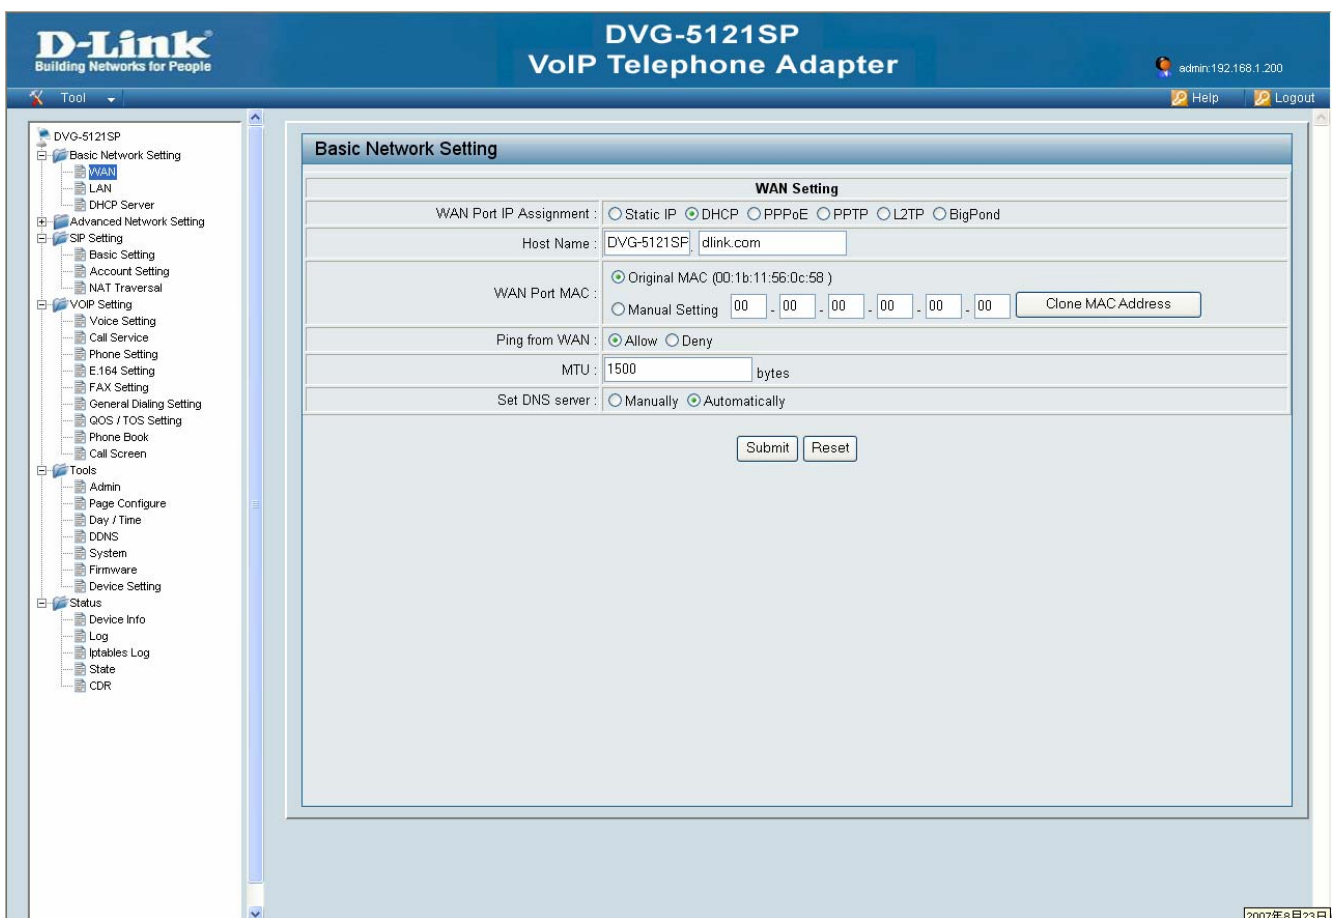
D-Link
Building Networks for People

DVG-5121SP
VoIP Telephone Adapter

admin:192.168.1.200

Tool

Help Logout

DVG-5121SP
Basic Network Setting
WAN
LAN
DHCP Server
Advanced Network Setting
SIP Setting
Basic Setting
Account Setting
NAT Traversal
VOIP Setting
Voice Setting
Call Service
Phone Setting
E.164 Setting
FAX Setting
General Dialing Setting
QOS / TOS Setting
Phone Book
Call Screen
Tools
Admin
Page Configure
Day / Time
DDNS
System
Firmware
Device Setting
Status
Device Info
Log
Iptables Log
State
CDR

Basic Network Setting

| WAN Setting | |
|---|---|
| WAN Port IP Assignment : | Static IP DHCP PPPoE PPTP L2TP BigPond |
| Host Name : | DVG-5121SP dlink.com |
| WAN Port MAC : | Original MAC (00:1b:11:56:0c:58 ) Manual Setting 00 - 00 - 00 - 00 - 00 - 00 Clone MAC Address |
| Ping from WAN : | Allow Deny |
| MTU : | 1500 bytes |
| Set DNS server : | Manually Automatically |

Submit Reset

2007年8月23日